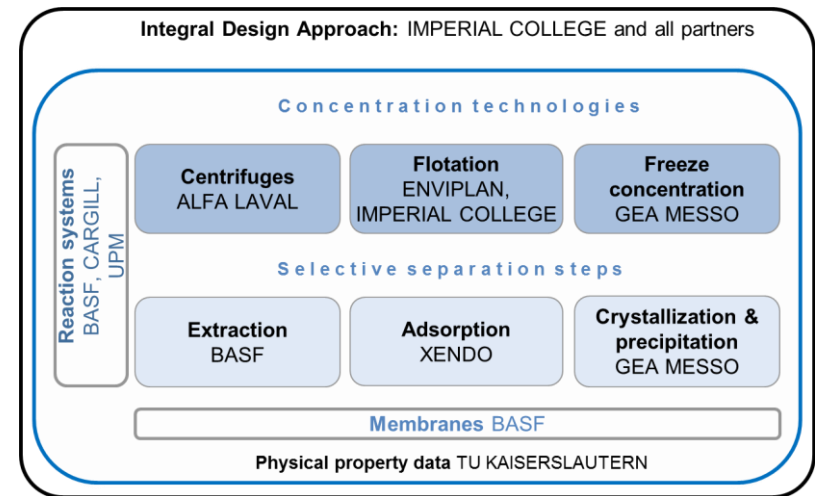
Integral Design Approach: IMPERIAL COLLEGE and all partners

Concentration technologies

Reaction systems BASF, CARGILL, UPM

Centrifuges ALFA LAVAL

Flotation ENVIPLAN, IMPERIAL COLLEGE

Freeze concentration GEA MESSO

Selective separation steps

Extraction BASF

Adsorption XENDO

Crystallization & precipitation GEA MESSO

Membranes BASF

Physical property data TU KAISERSLAUTERN